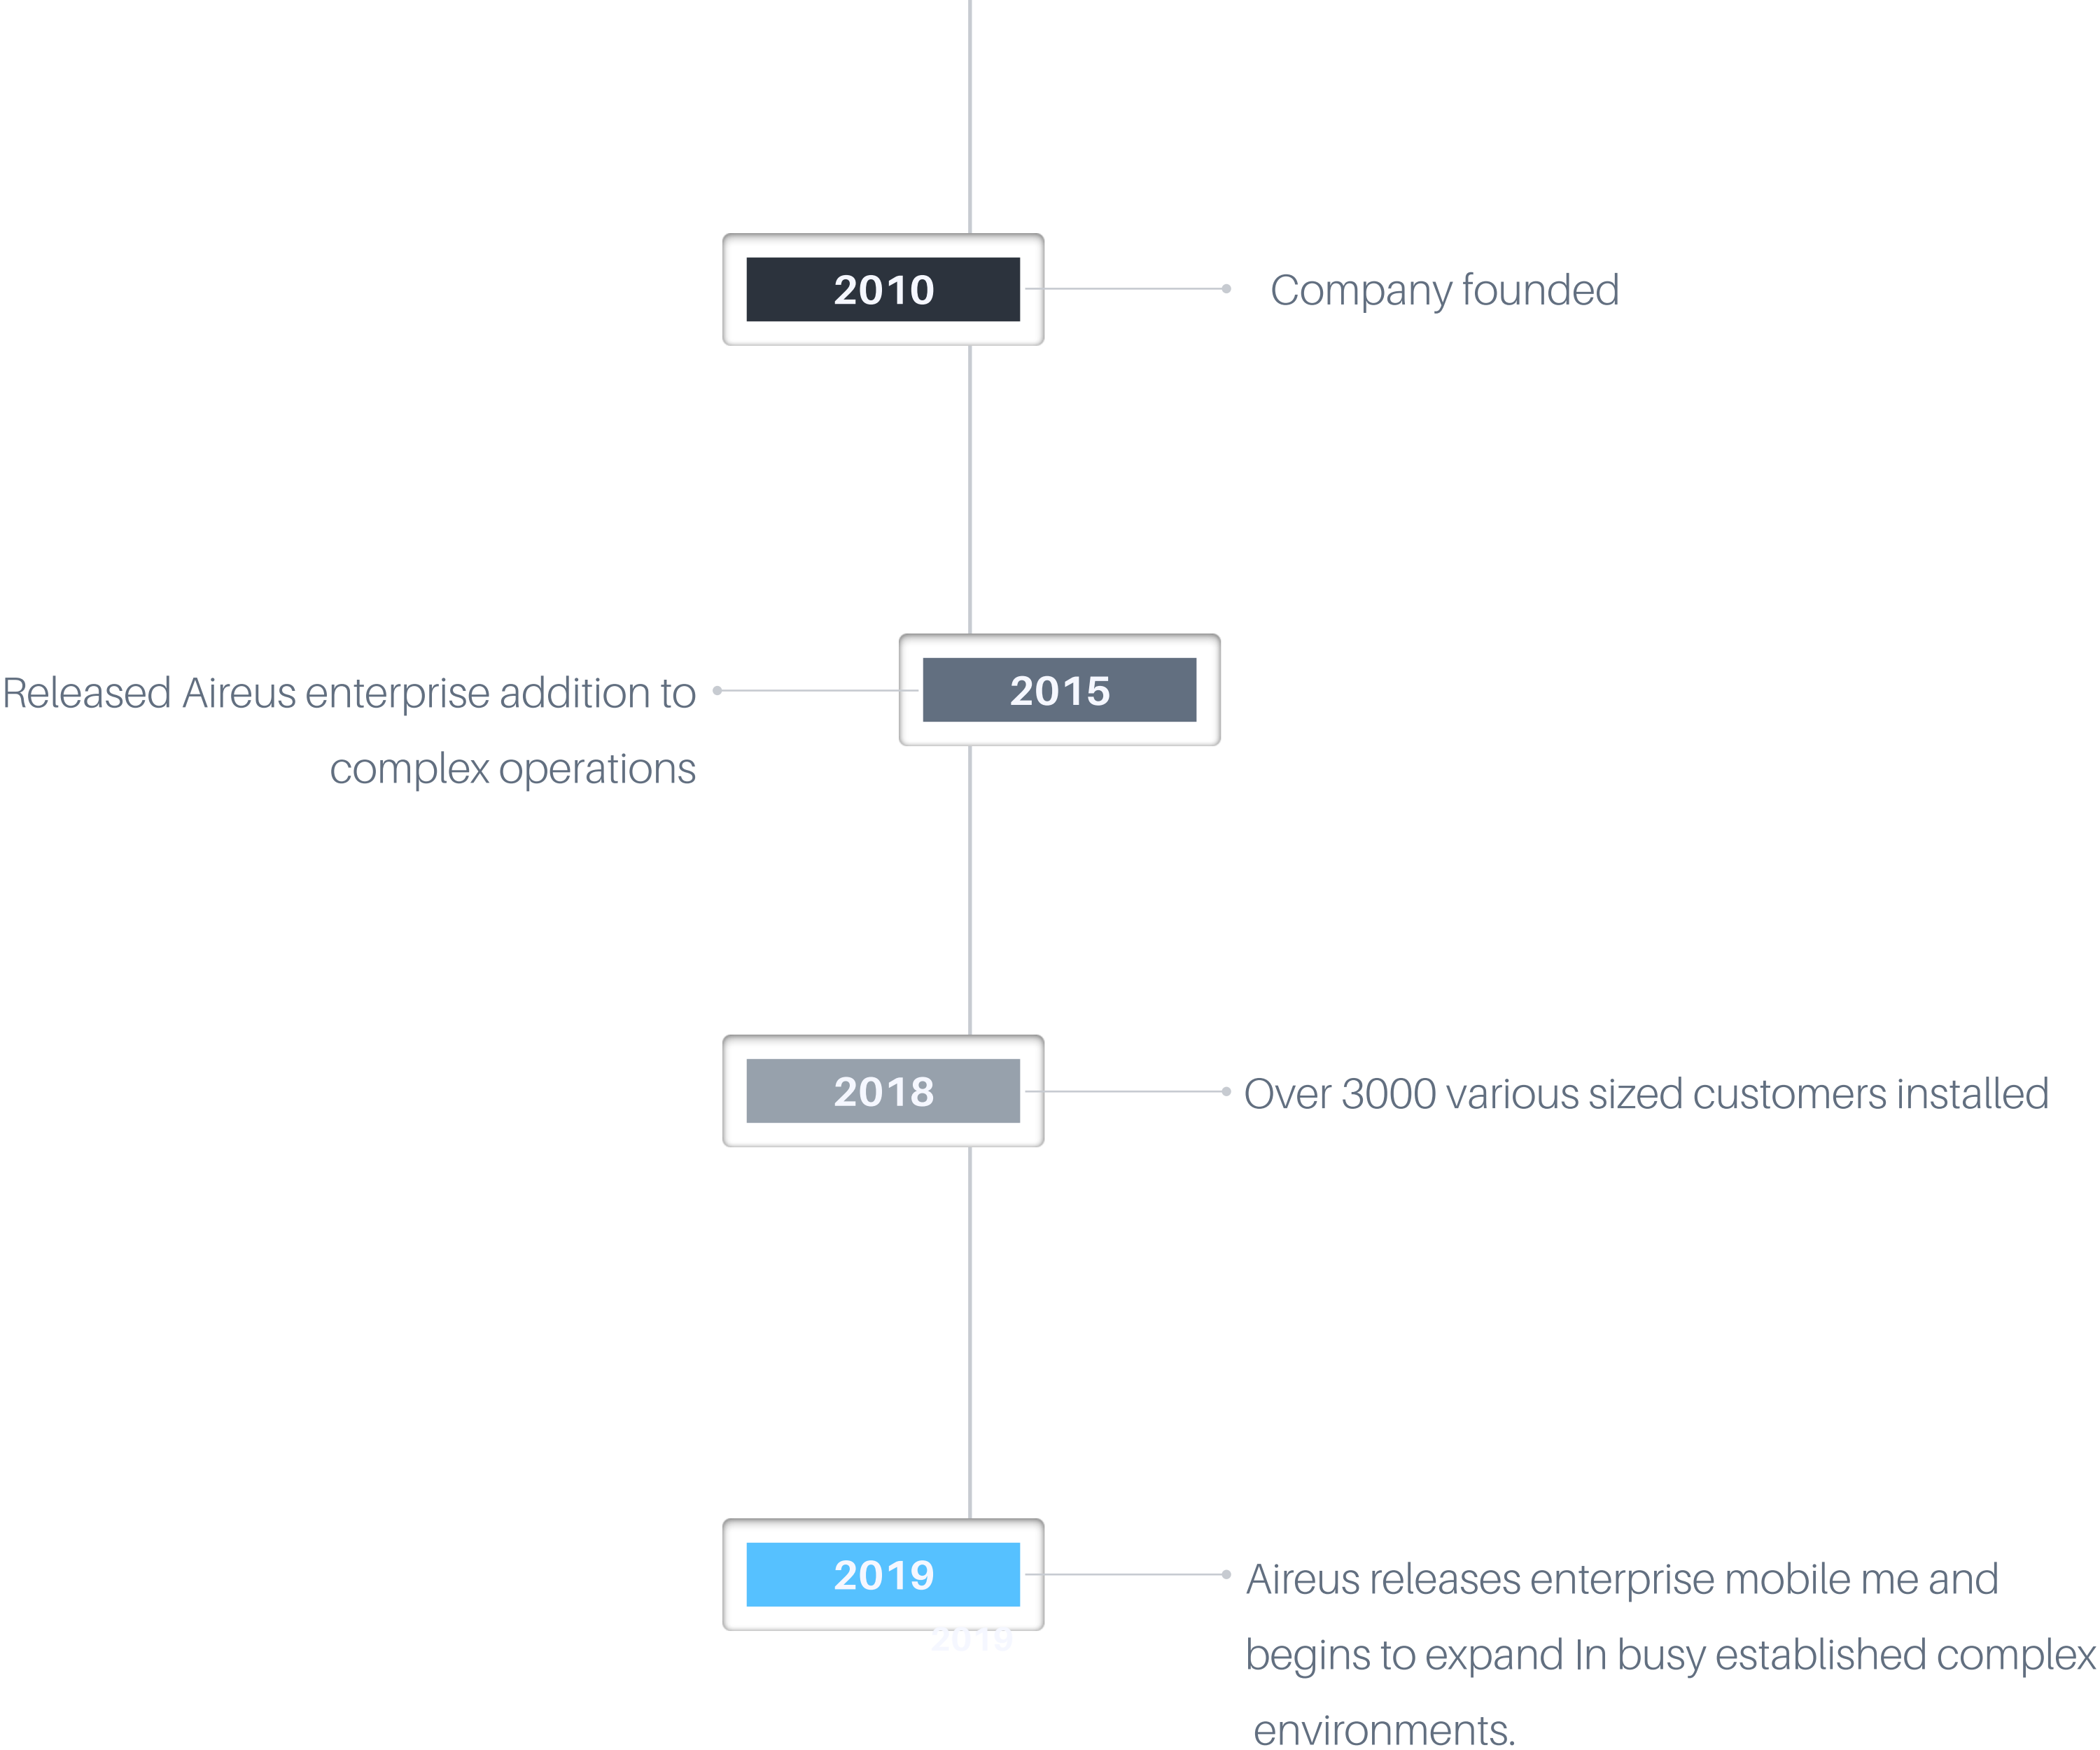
2010

Company founded

Released Aireus enterprise addition to complex operations

2015

2018

Over 3000 various sized customers installed

2019

Aireus releases enterprise mobile me and begins to expand In busy established complex environments.